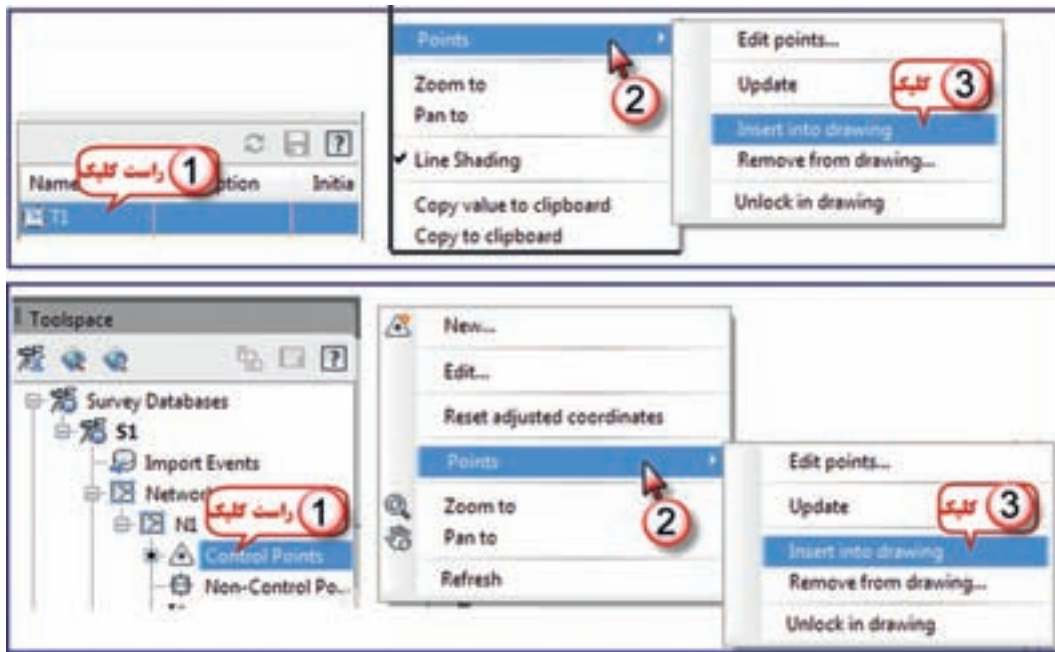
Points
Zoom to
Pan to
Line Shading
Copy value to clipboard
Copy to clipboard

Edit points...
Update
Insert into drawing
Remove from drawing...
Unlock in drawing

1 راست کلیک
2
3 کلیک

Name
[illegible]ption
Initia
T1

Toolspace
Survey Databases
S1
Import Events
Netwo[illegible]
N1
Control Points
Non-Control Po...

New...
Edit...
Reset adjusted coordinates
Points
Zoom to
Pan to
Refresh

Edit points...
Update
Insert into drawing
Remove from drawing...
Unlock in drawing

1 راست کلیک
2
3 کلیک